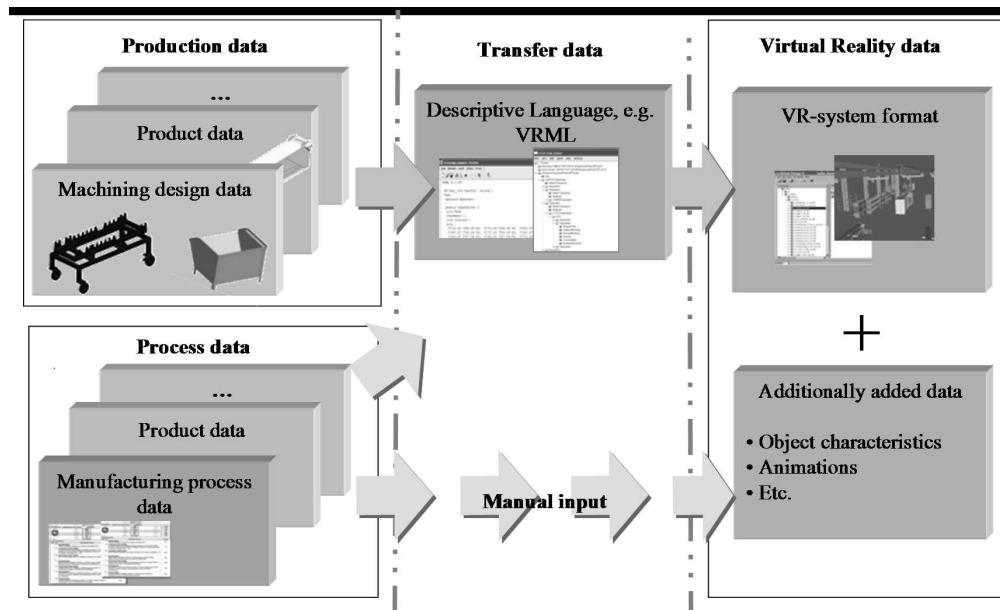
Production data

...

Product data

Machining design data

Transfer data

Descriptive Language, e.g. VRML

Virtual Reality data

VR-system format

+

Process data

...

Product data

Manufacturing process data

Manual input

Additionally added data

• Object characteristics
• Animations
• Etc.